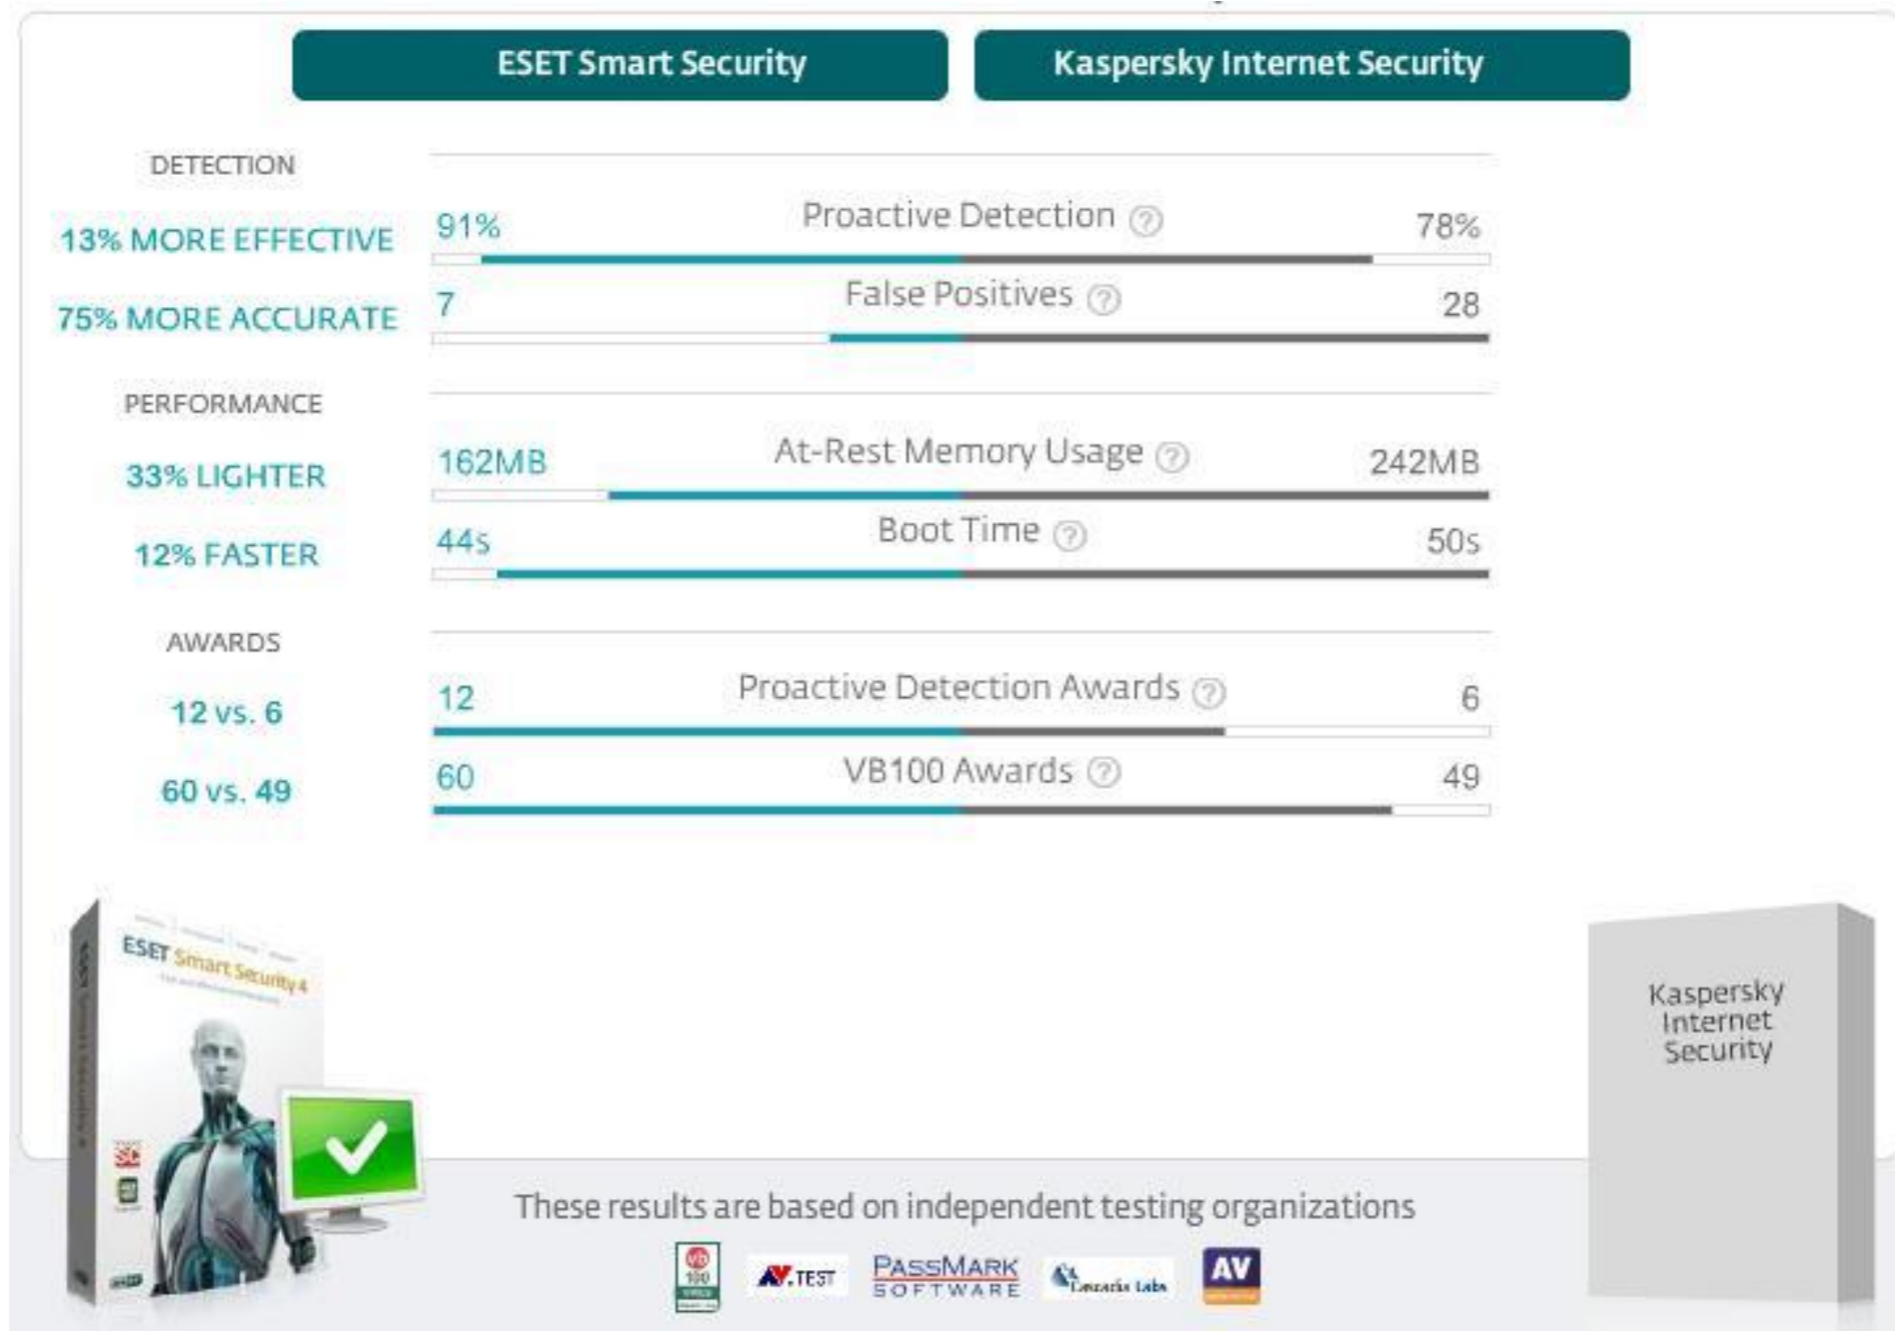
ESET Smart Security

Kaspersky Internet Security

DETECTION

13% MORE EFFECTIVE

91% Proactive Detection 78%

75% MORE ACCURATE

7 False Positives 28

PERFORMANCE

33% LIGHTER

162MB At-Rest Memory Usage 242MB

12% FASTER

44s Boot Time 50s

AWARDS

12 vs. 6

12 Proactive Detection Awards 6

60 vs. 49

60 VB100 Awards 49

ESET Smart Security 4

Kaspersky Internet Security

These results are based on independent testing organizations

VB 100

AV.TEST

PASSMARK SOFTWARE

Cascadia Labs

AV